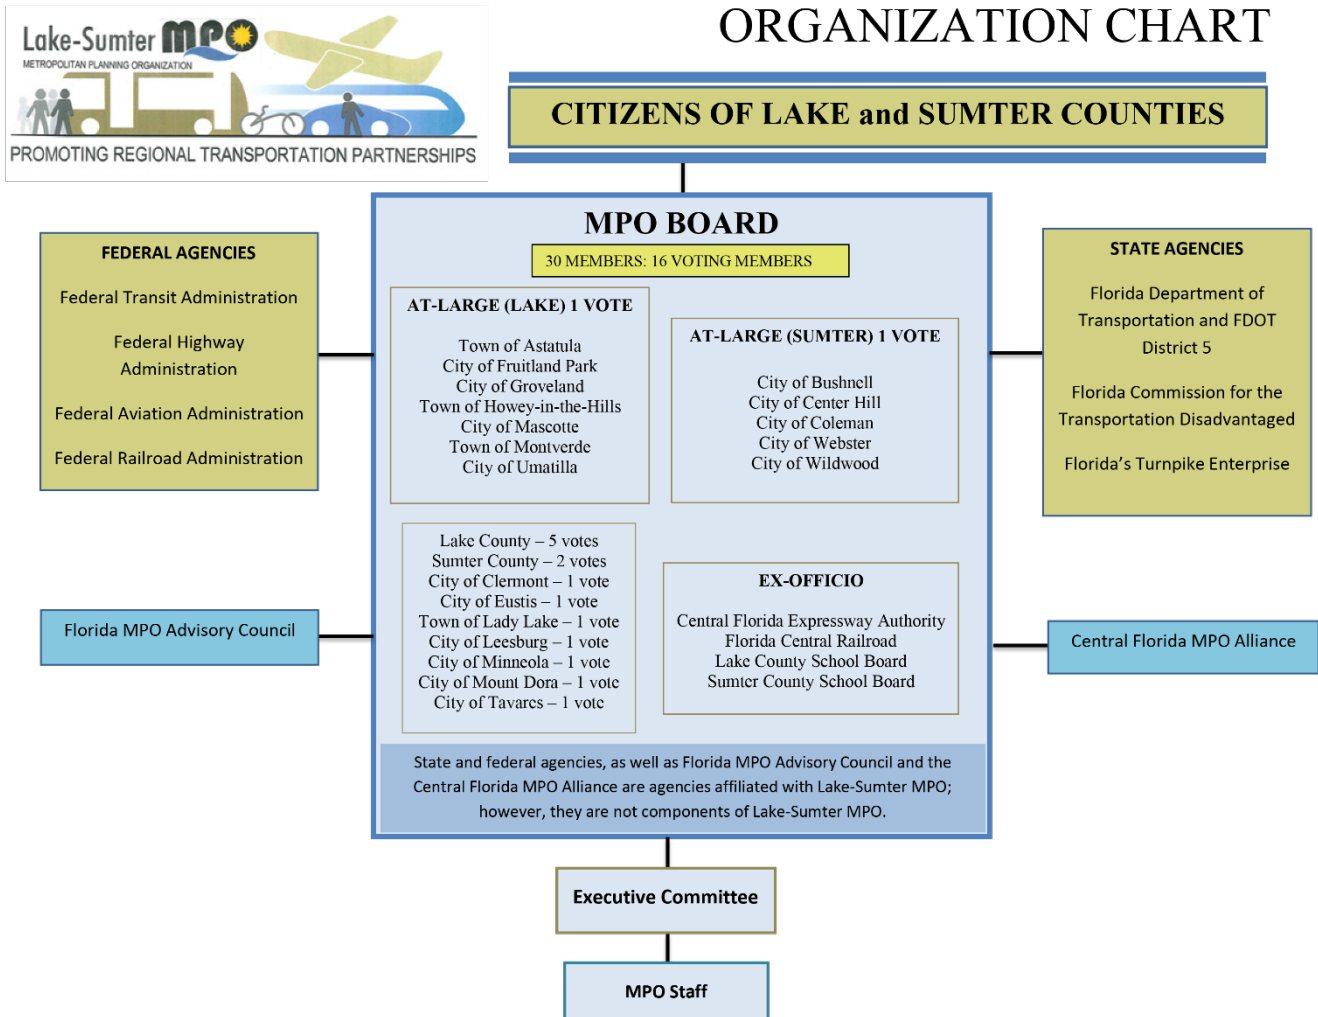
Lake-Sumter MPO
METROPOLITAN PLANNING ORGANIZATION
PROMOTING REGIONAL TRANSPORTATION PARTNERSHIPS

ORGANIZATION CHART

CITIZENS OF LAKE and SUMTER COUNTIES

FEDERAL AGENCIES

Federal Transit Administration

Federal Highway Administration

Federal Aviation Administration

Federal Railroad Administration

MPO BOARD

30 MEMBERS: 16 VOTING MEMBERS

AT-LARGE (LAKE) 1 VOTE

Town of Astatula
City of Fruitland Park
City of Groveland
Town of Howey-in-the-Hills
City of Mascotte
Town of Montverde
City of Umatilla

AT-LARGE (SUMTER) 1 VOTE

City of Bushnell
City of Center Hill
City of Coleman
City of Webster
City of Wildwood

STATE AGENCIES

Florida Department of Transportation and FDOT District 5

Florida Commission for the Transportation Disadvantaged

Florida's Turnpike Enterprise

Lake County – 5 votes
Sumter County – 2 votes
City of Clermont – 1 vote
City of Eustis – 1 vote
Town of Lady Lake – 1 vote
City of Leesburg – 1 vote
City of Minneola – 1 vote
City of Mount Dora – 1 vote
City of Tavares – 1 vote

EX-OFFICIO

Central Florida Expressway Authority
Florida Central Railroad
Lake County School Board
Sumter County School Board

Florida MPO Advisory Council

Central Florida MPO Alliance

State and federal agencies, as well as Florida MPO Advisory Council and the Central Florida MPO Alliance are agencies affiliated with Lake-Sumter MPO; however, they are not components of Lake-Sumter MPO.

Executive Committee

MPO Staff